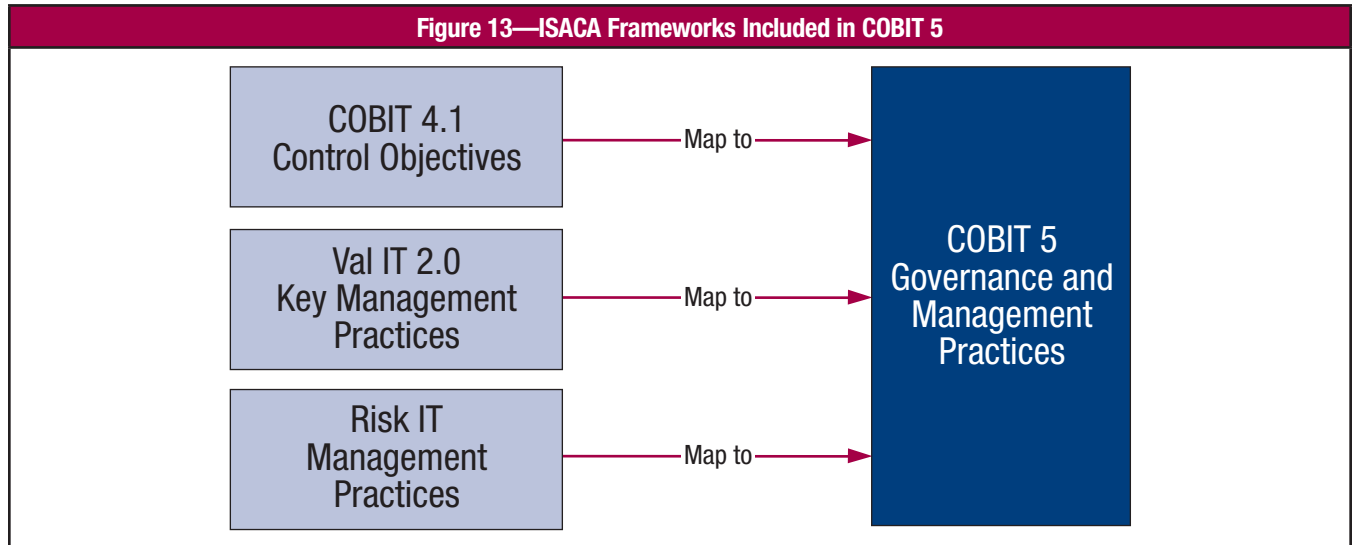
Figure 13—ISACA Frameworks Included in COBIT 5

COBIT 4.1
Control Objectives

Map to

Val IT 2.0
Key Management
Practices

Map to

Risk IT
Management
Practices

Map to

COBIT 5
Governance and
Management
Practices